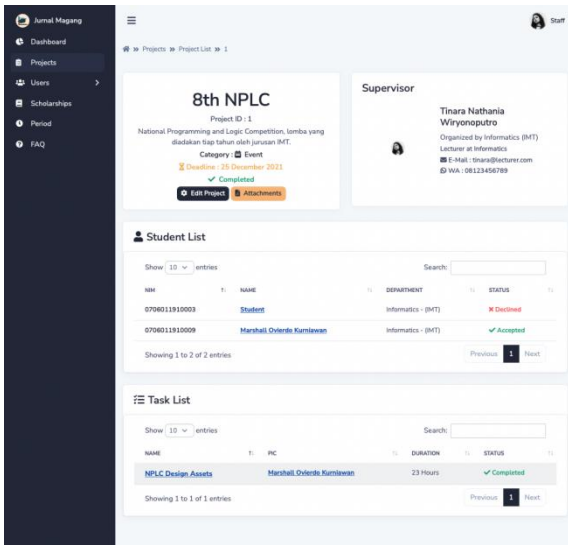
Jurnal Magang
Dashboard
Projects
Users
Scholarships
Period
FAQ

≡

Staff

» Projects » Project List » 1

8th NPLC
Project ID : 1
National Programming and Logic Competition, lomba yang diadakan tiap tahun oleh jurusan IMT.
Category : Event
Deadline : 25 December 2011
✓ Completed
Edit Project
Attachments

Supervisor
Tinara Nathania Wiryonoputro
Organized by Informatics (IMT)
Lecturer at Informatics
E-Mail : tinara@lecturer.com
WA : 08123456789

Student List
Show 10 entries
Search:

| NIM | NAME | DEPARTMENT | STATUS |
|---|---|---|---|
| 0706011910003 | Student | Informatics - (IMT) | ✖ Declined |
| 0706011910009 | Marshall Ovierdo Kurniawan | Informatics - (IMT) | ✓ Accepted |

Showing 1 to 2 of 2 entries
Previous 1 Next

Task List
Show 10 entries
Search:

| NAME | PIC | DURATION | STATUS |
|---|---|---|---|
| NPLC Design Assets | Marshall Ovierdo Kurniawan | 23 Hours | ✓ Completed |

Showing 1 to 1 of 1 entries
Previous 1 Next